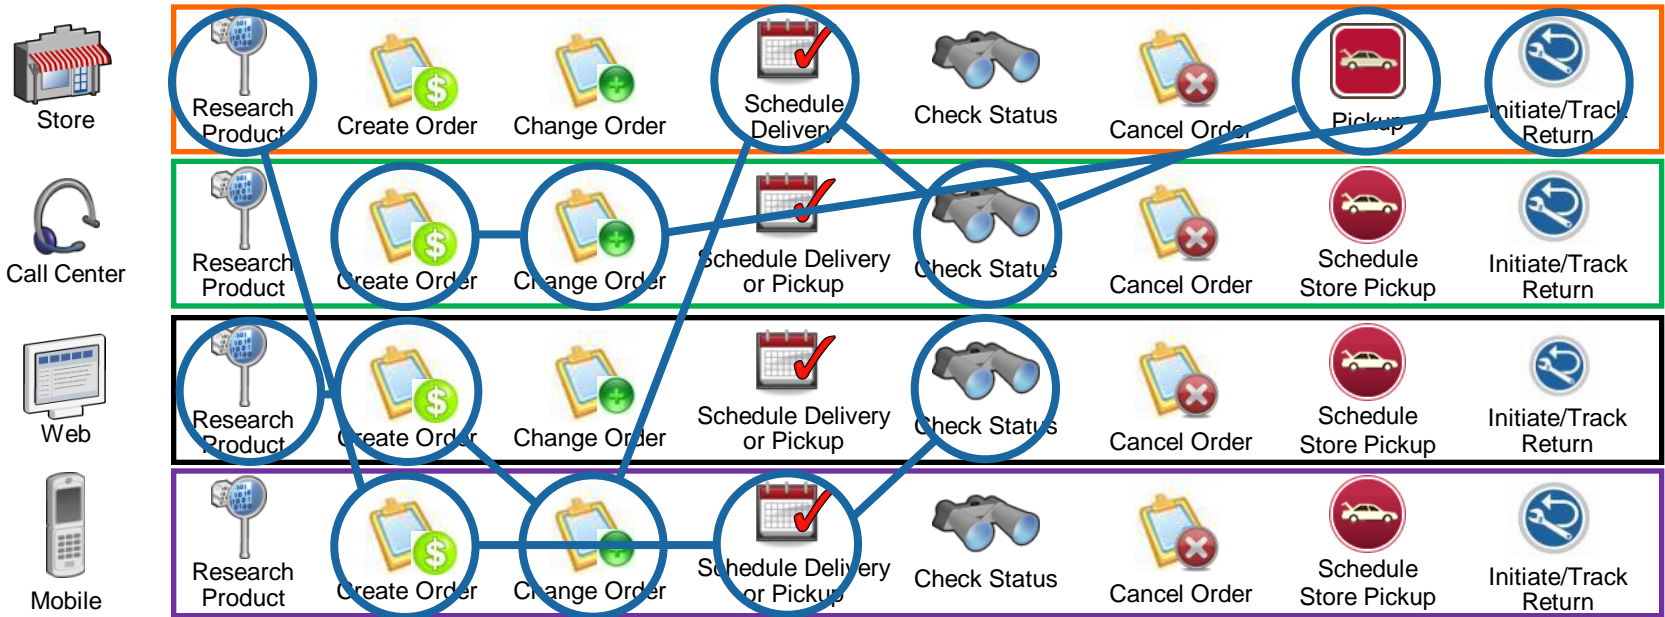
Store

Research Product

Create Order

Change Order

Schedule Delivery

Check Status

Cancel Order

Pickup

Initiate/Track Return

Call Center

Research Product

Create Order

Change Order

Schedule Delivery or Pickup

Check Status

Cancel Order

Schedule Store Pickup

Initiate/Track Return

Web

Research Product

Create Order

Change Order

Schedule Delivery or Pickup

Check Status

Cancel Order

Schedule Store Pickup

Initiate/Track Return

Mobile

Research Product

Create Order

Change Order

Schedule Delivery or Pickup

Check Status

Cancel Order

Schedule Store Pickup

Initiate/Track Return